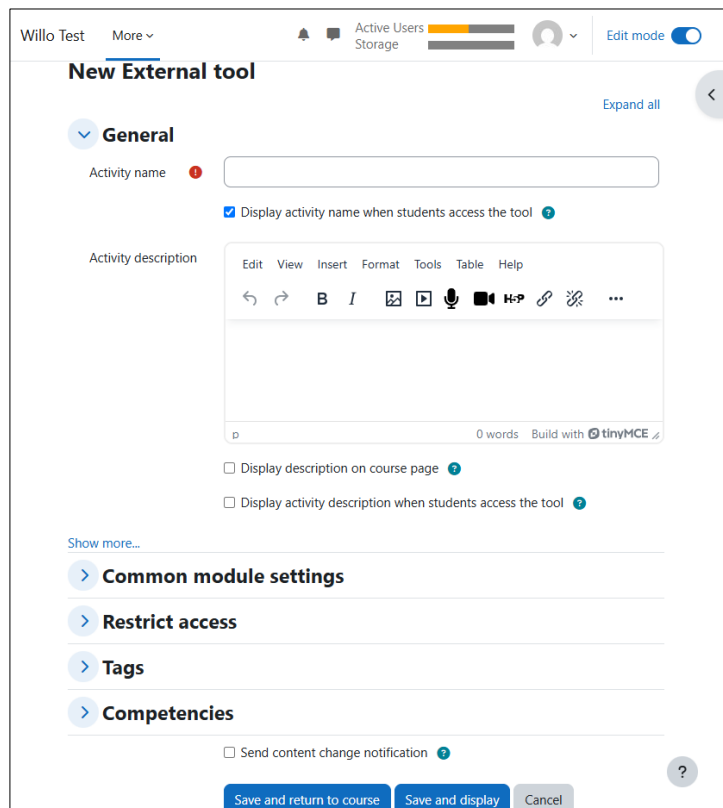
Willo Test More

Active Users
Storage

Edit mode

New External tool

Expand all

General

Activity name

Display activity name when students access the tool

Activity description

Edit View Insert Format Tools Table Help

B I

H-P

p 0 words Build with tinyMCE

Display description on course page

Display activity description when students access the tool

Show more...

Common module settings

Restrict access

Tags

Competencies

Send content change notification

Save and return to course Save and display Cancel

?